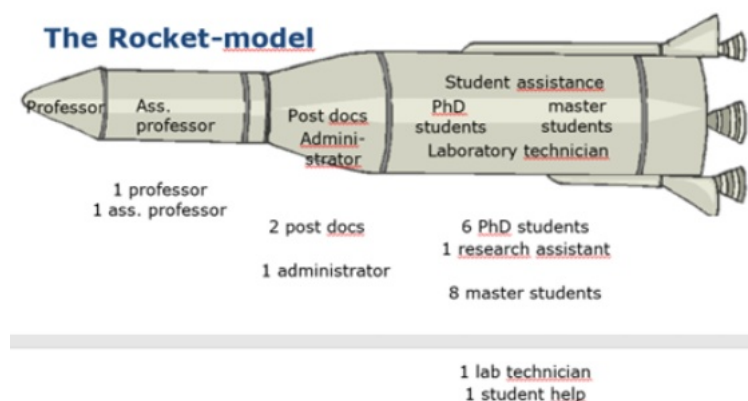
The Rocket-model

Professor

Ass. professor

Post docs

Administrator

Student assistance

PhD students

master students

Laboratory technician

1 professor
1 ass. professor

2 post docs

1 administrator

6 PhD students
1 research assistant

8 master students

1 lab technician
1 student help